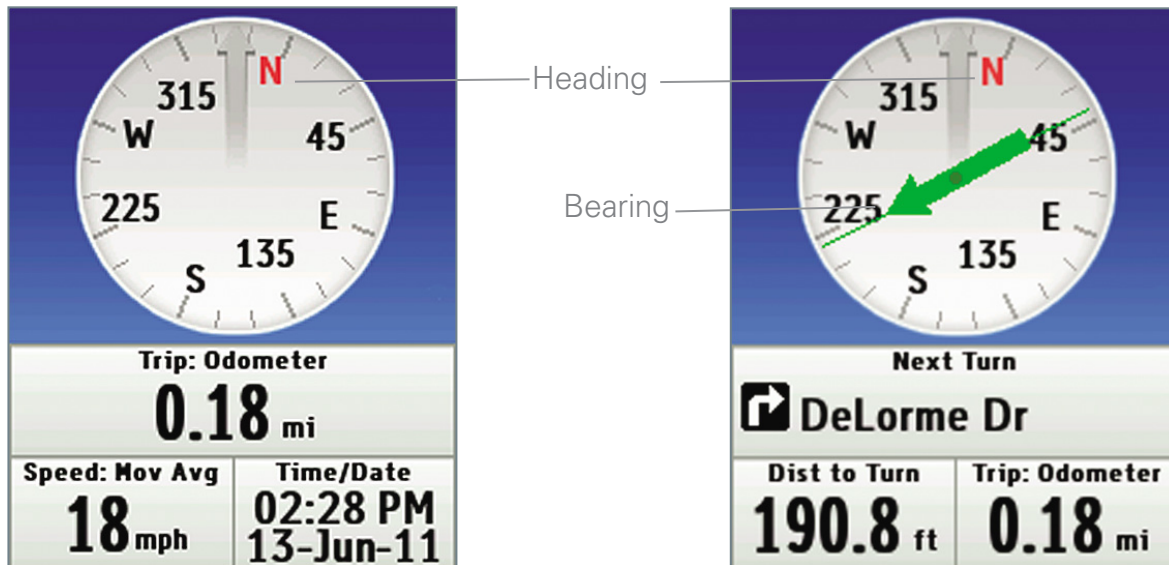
315 N
W 45
225 E
S 135

Trip: Odometer
0.18 mi

Speed: Mov Avg
18 mph

Time/Date
02:28 PM
13-Jun-11

Heading

Bearing

315 N
W 45
225 E
S 135

Next Turn
DeLorme Dr

Dist to Turn
190.8 ft

Trip: Odometer
0.18 mi